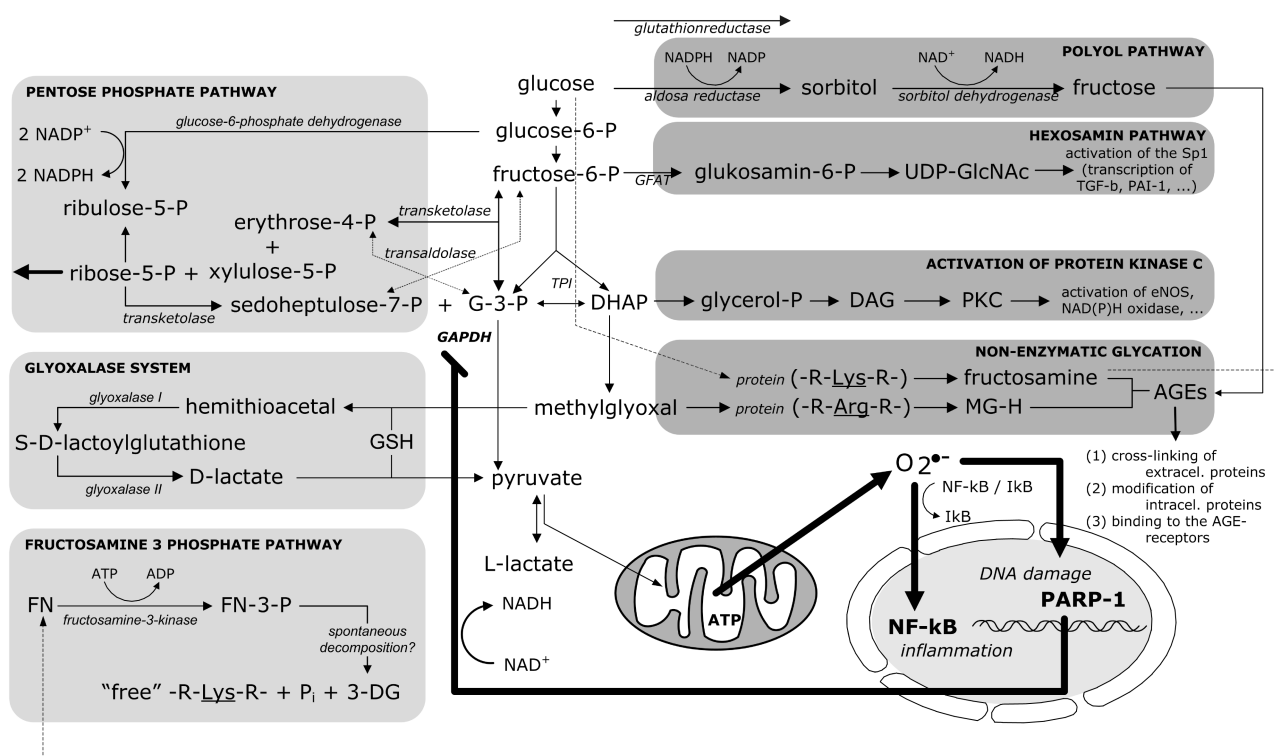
glutathionreductase

POLYOL PATHWAY

NADPH NADP $NAD^+$ NADH

glucose aldosa reductase sorbitol sorbitol dehydrogenase fructose

PENTOSE PHOSPHATE PATHWAY

2 $NADP^+$

glucose-6-phosphate dehydrogenase

2 NADPH

glucose-6-P

HEXOSAMIN PATHWAY

fructose-6-P GFAT glukosamin-6-P UDP-GlcNAc activation of the Sp1 (transcription of TGF-b, PAI-1, ...)

ribulose-5-P

erythrose-4-P transketolase

+

transaldolase

ribose-5-P + xylulose-5-P

sedoheptulose-7-P + G-3-P TPI DHAP

transketolase

ACTIVATION OF PROTEIN KINASE C

glycerol-P DAG PKC activation of eNOS, NAD(P)H oxidase, ...

GAPDH

NON-ENZYMATIC GLYCATION

GLYOXALASE SYSTEM

glyoxalase I hemithioacetal

protein (-R-Lys-R-) fructosamine

methylglyoxal protein (-R-Arg-R-) MG-H AGEs

S-D-lactoylglutathione GSH

D-lactate

glyoxalase II

pyruvate

(1) cross-linking of extracel. proteins
(2) modification of intracel. proteins
(3) binding to the AGE-receptors

$O_2^{\bullet-}$

NF-kB / IkB

IkB

FRUCTOSAMINE 3 PHOSPHATE PATHWAY

L-lactate

ATP ADP

FN fructosamine-3-kinase FN-3-P

spontaneous decomposition?

NADH

$NAD^+$

ATP

DNA damage

PARP-1

NF-kB inflammation

“free” -R-Lys-R- + $P_i$ + 3-DG